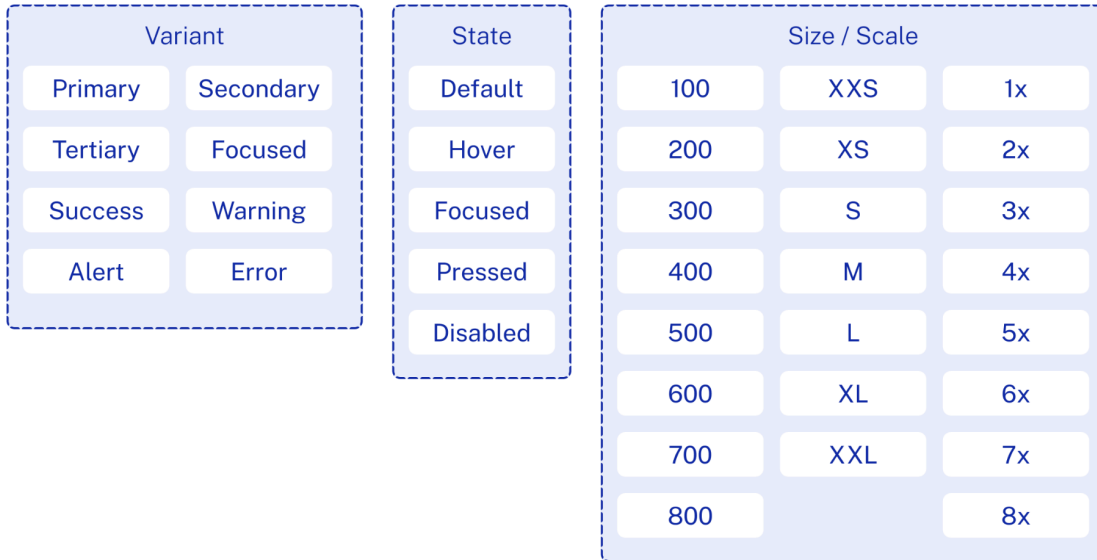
Variant

| Primary | Secondary |
|---|---|
| Tertiary | Focused |
| Success | Warning |
| Alert | Error |

State

Default
Hover
Focused
Pressed
Disabled

Size / Scale

| 100 | XXS | 1x |
|---|---|---|
| 200 | XS | 2x |
| 300 | S | 3x |
| 400 | M | 4x |
| 500 | L | 5x |
| 600 | XL | 6x |
| 700 | XXL | 7x |
| 800 | | 8x |